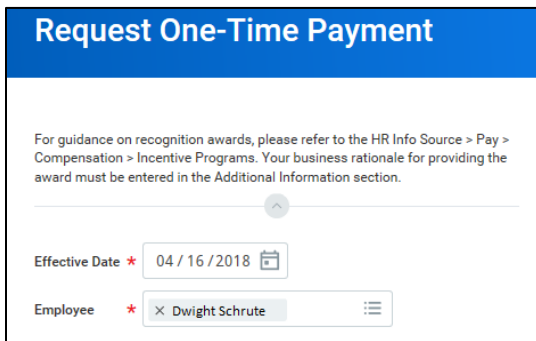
Request One-Time Payment

For guidance on recognition awards, please refer to the HR Info Source > Pay > Compensation > Incentive Programs. Your business rationale for providing the award must be entered in the Additional Information section.

Effective Date * 04 / 16 / 2018

Employee * × Dwight Schrute